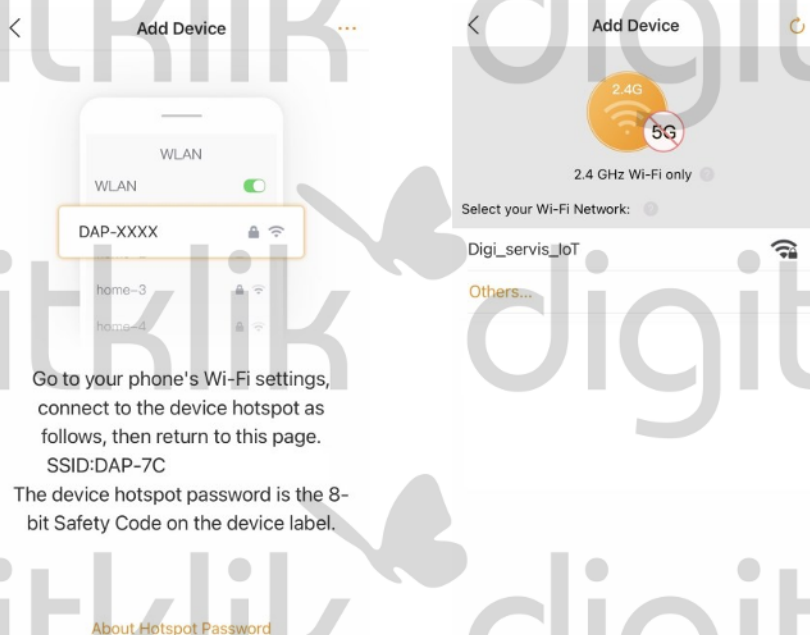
Add Device

WLAN
WLAN
DAP-XXXX
home-3
home-4

Go to your phone's Wi-Fi settings, connect to the device hotspot as follows, then return to this page.
SSID:DAP-7C
The device hotspot password is the 8-bit Safety Code on the device label.

About Hotspot Password

Add Device

2.4G
5G
2.4 GHz Wi-Fi only
Select your Wi-Fi Network:
Digi_servis_IoT
Others...

itklik
digit